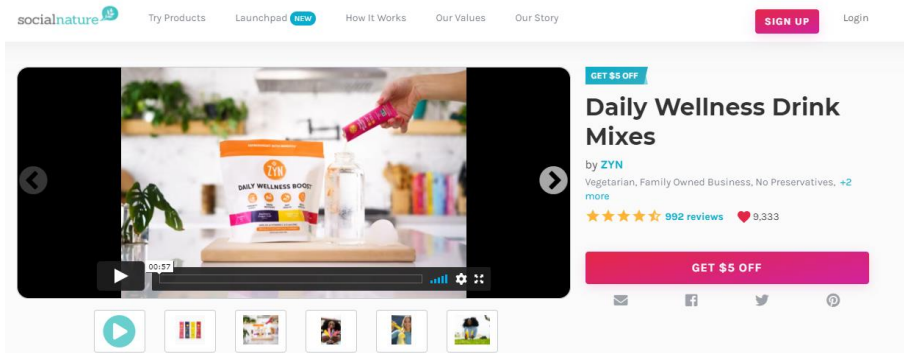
socialnature

Try Products
Launchpad NEW
How It Works
Our Values
Our Story
SIGN UP
Login

ZYN
DAILY WELLNESS BOOST

00:57

GET $5 OFF

Daily Wellness Drink Mixes

by ZYN

Vegetarian, Family Owned Business, No Preservatives, +2 more

992 reviews
9,333

GET $5 OFF